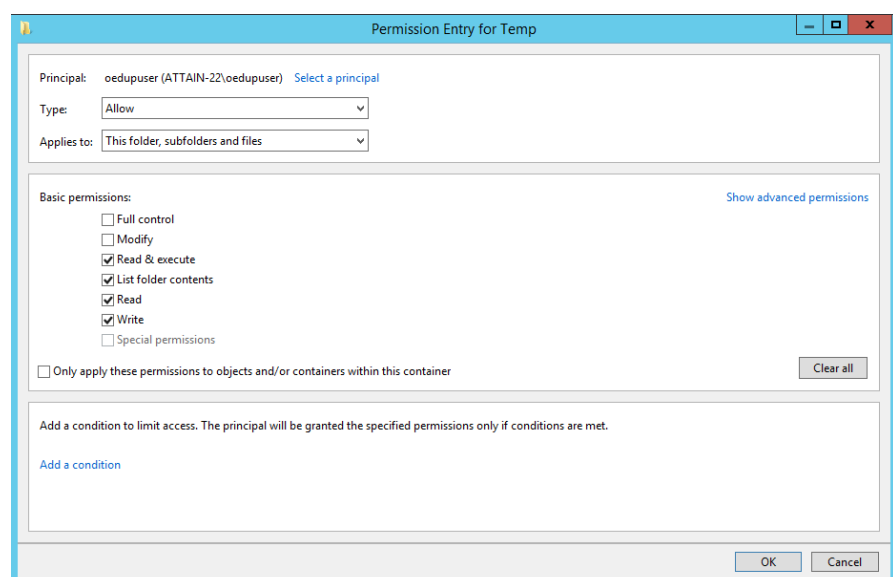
Permission Entry for Temp

Principal: oedupuser (ATTAIN-22\oedupuser) Select a principal

Type: Allow

Applies to: This folder, subfolders and files

Basic permissions:

Show advanced permissions

Full control

Modify

Read & execute

List folder contents

Read

Write

Special permissions

Only apply these permissions to objects and/or containers within this container

Clear all

Add a condition to limit access. The principal will be granted the specified permissions only if conditions are met.

Add a condition

OK

Cancel